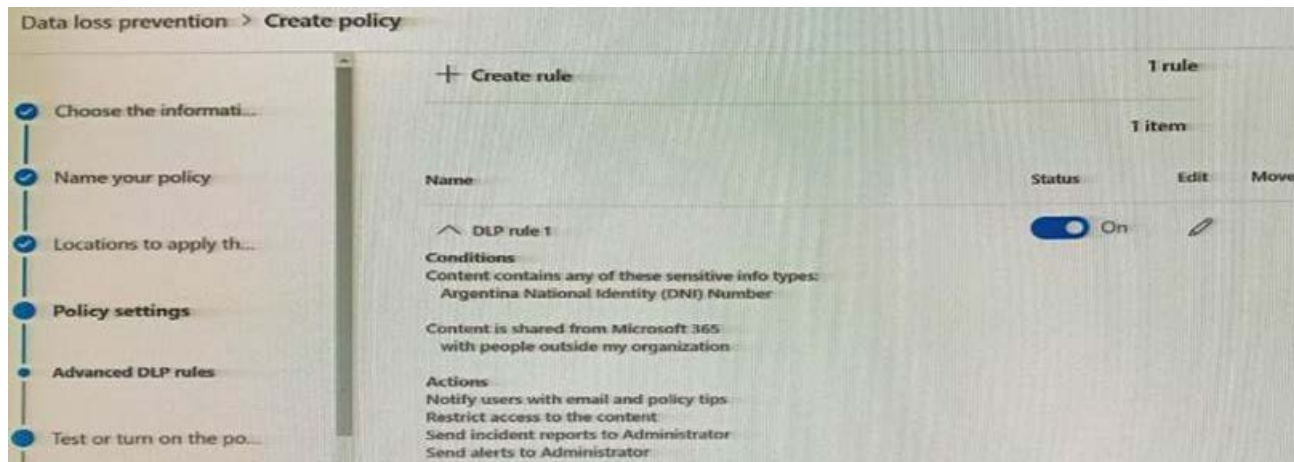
Data loss prevention > Create policy

Choose the informati...

Name your policy

Locations to apply th...

Policy settings

Advanced DLP rules

Test or turn on the po...

+ Create rule

1 rule

1 item

| Name | Status | Edit | Move |
|---|---|---|---|
| ^ DLP rule 1 | On | | |

Conditions
Content contains any of these sensitive info types:
Argentina National Identity (DNI) Number

Content is shared from Microsoft 365
with people outside my organization

Actions
Notify users with email and policy tips
Restrict access to the content
Send incident reports to Administrator
Send alerts to Administrator